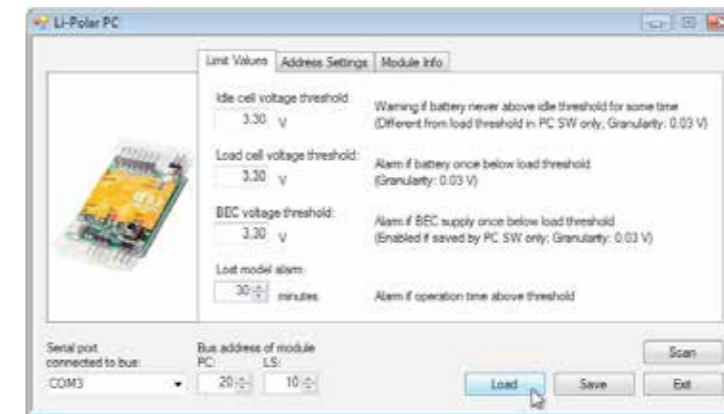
Li-Polar PC

Limit Values | Address Settings | Module Info

Idle cell voltage threshold
3.30 V
Warning if battery never above idle threshold for some time (Different from load threshold in PC SW only; Granularity: 0.03 V)

Load cell voltage threshold:
3.30 V
Alarm if battery once below load threshold (Granularity: 0.03 V)

BEC voltage threshold:
3.30 V
Alarm if BEC supply once below load threshold (Enabled if saved by PC SW only; Granularity: 0.03 V)

Lost model alarm:
30 minutes
Alarm if operation time above threshold

Serial port connected to bus:
COM3

Bus address of module
PC: 20
LS: 10

Scan
Load
Save
Exit